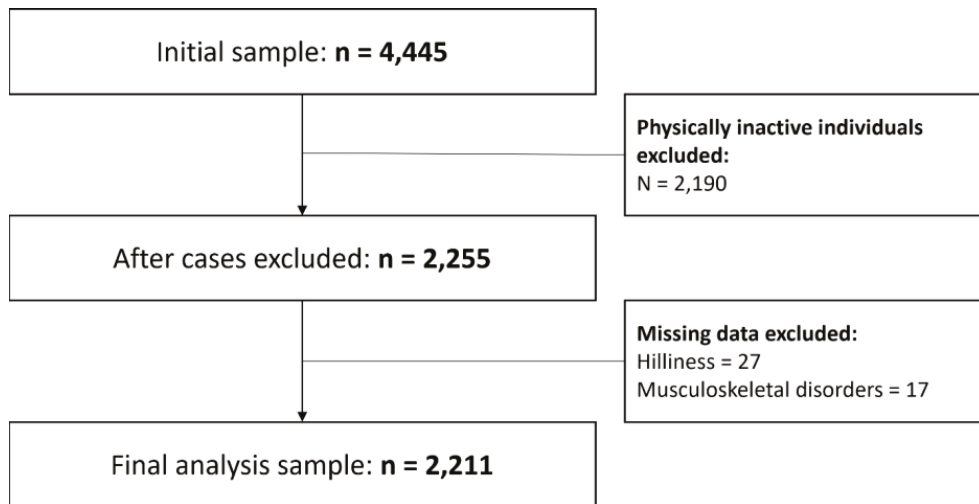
Initial sample: **n = 4,445**

**Physically inactive individuals excluded:**
N = 2,190

After cases excluded: **n = 2,255**

**Missing data excluded:**
Hilliness = 27
Musculoskeletal disorders = 17

Final analysis sample: **n = 2,211**